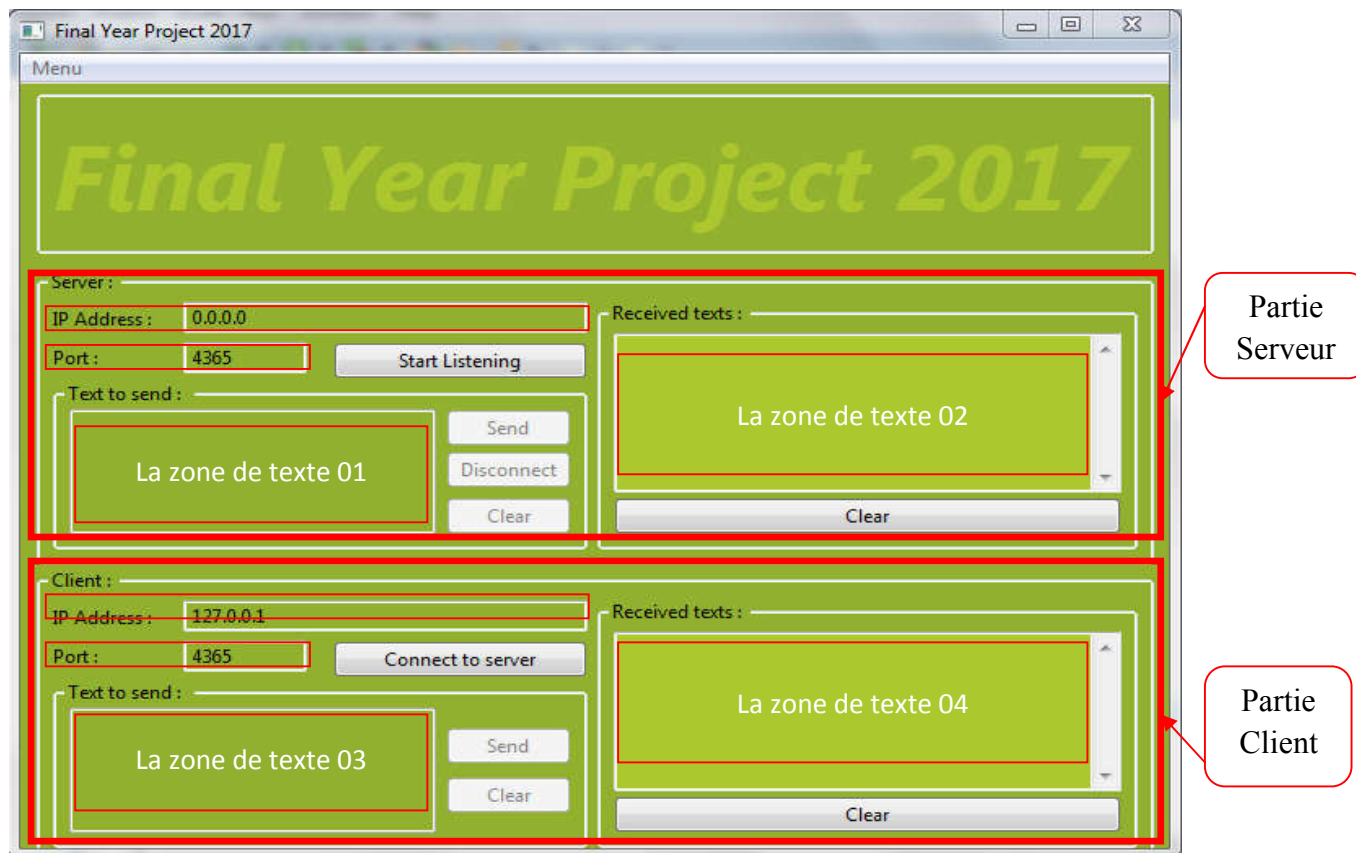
Final Year Project 2017

Menu

Final Year Project 2017

Server :

IP Address : 0.0.0.0

Port : 4365

Start Listening

Text to send :

La zone de texte 01

Send

Disconnect

Clear

Received texts :

La zone de texte 02

Clear

Partie Serveur

Client :

IP Address : 127.0.0.1

Port : 4365

Connect to server

Text to send :

La zone de texte 03

Send

Clear

Received texts :

La zone de texte 04

Clear

Partie Client